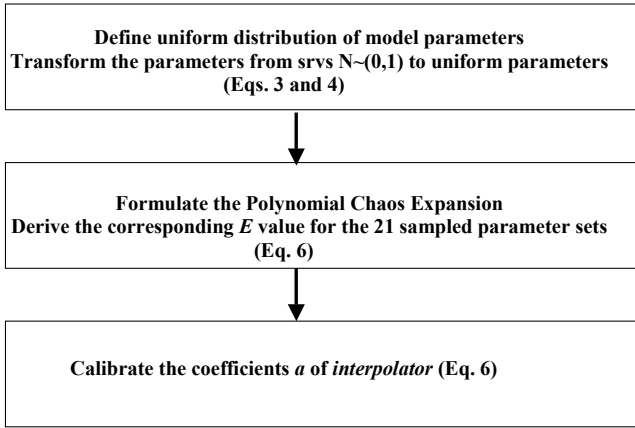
Define uniform distribution of model parameters
Transform the parameters from srvs N~(0,1) to uniform parameters (Eqs. 3 and 4)

Formulate the Polynomial Chaos Expansion
Derive the corresponding *E* value for the 21 sampled parameter sets (Eq. 6)

Calibrate the coefficients *a* of *interpolator* (Eq. 6)